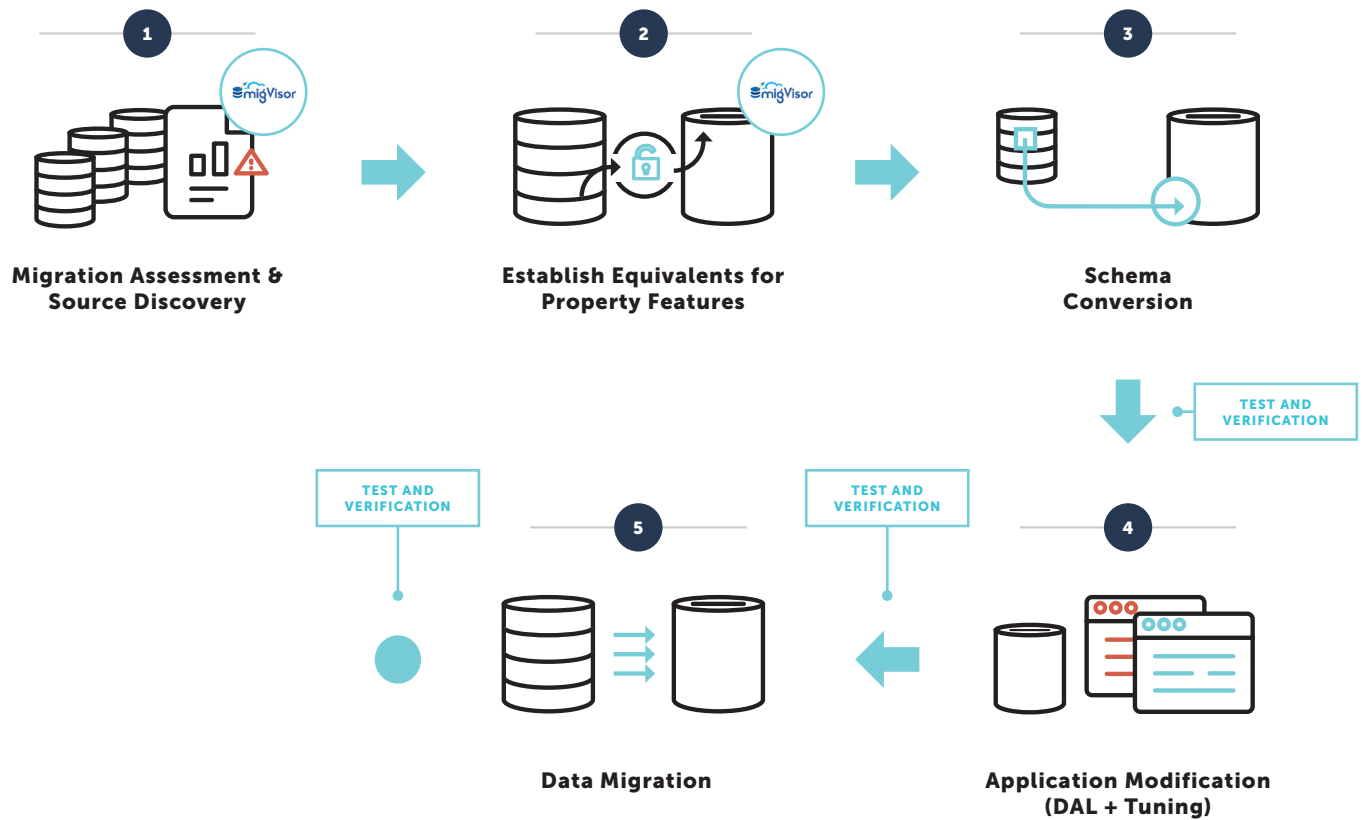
1

migVisor

Migration Assessment & Source Discovery

2

migVisor

Establish Equivalents for Property Features

3

Schema Conversion

TEST AND VERIFICATION

TEST AND VERIFICATION

TEST AND VERIFICATION

5

4

Data Migration

Application Modification (DAL + Tuning)